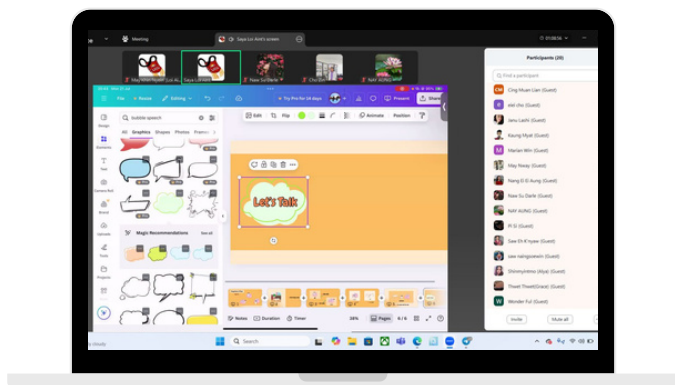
Meeting

Saya Lu Aoni's screen

01:08:56

May Myat Nyein Lu...

Saya Lu Aoni

Naw Su Darle

Chu Thei...

NAY AUNG

File

Resize

Editing

Try Pro for 30 days

Present

Share

bubble speech

All

Graphics

Shapes

Photos

Frames

Design

Elements

Text

Brand

Uploads

Tools

Projects

Apps

Edit

Flip

Animate

Position

Magic Recommendations

See all

Let's Talk

Notes

Duration

Timer

28%

Pages

6 / 6

Participants (20)

Find a participant

Cing Muan Lian (Guest)

ele cho (Guest)

Jenu Lashi (Guest)

Kaung Myat (Guest)

Marlan Min (Guest)

May Nway (Guest)

Nang Ei Ei Aung (Guest)

Naw Su Darle (Guest)

NAY AUNG (Guest)

Pi Si (Guest)

Saw Eh K'nyaw (Guest)

saw naingoowin (Guest)

Shinnyinmo (Aiya) (Guest)

Thwet Thwet(Grace) (Guest)

Wonder Ful (Guest)

Invite

Mute all

Search